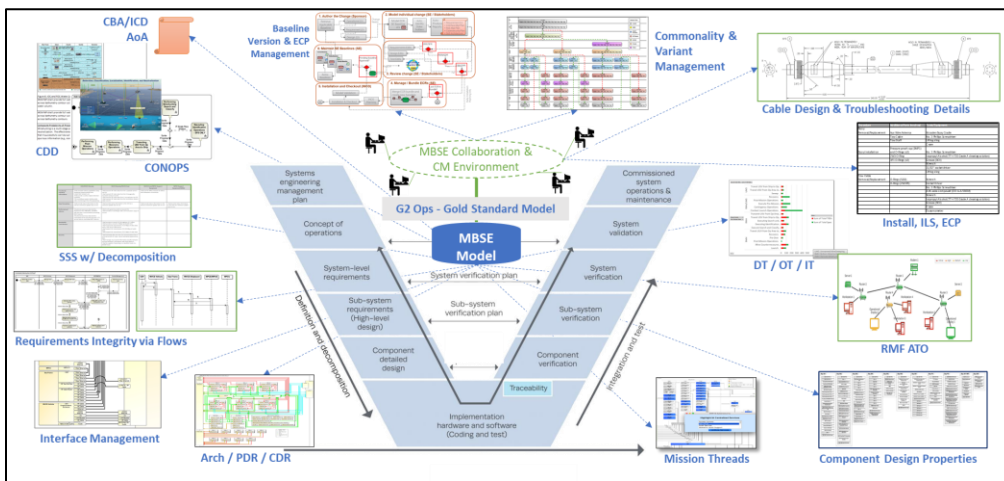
CBA/ICD
AoA

Baseline Version & ECP Management

Commonality & Variant Management

Cable Design & Troubleshooting Details

CDD

CONOPS

MBSE Collaboration & CM Environment

G2 Ops - Gold Standard Model

Install, ILS, ECP

Systems engineering management plan

Concept of operations

MBSE Model

Commissioned system operations & maintenance

System validation

SSS w/ Decomposition

DT / OT / IT

System-level requirements

System verification plan

System verification

Sub-system requirements (High-level design)

Sub-system verification plan

Sub-system verification

Requirements Integrity via Flows

RMF ATO

Component detailed design

Component verification

Traceability

Definition and decomposition

Integration and test

Interface Management

Implementation hardware and software (Coding and test)

Arch / PDR / CDR

Mission Threads

Component Design Properties